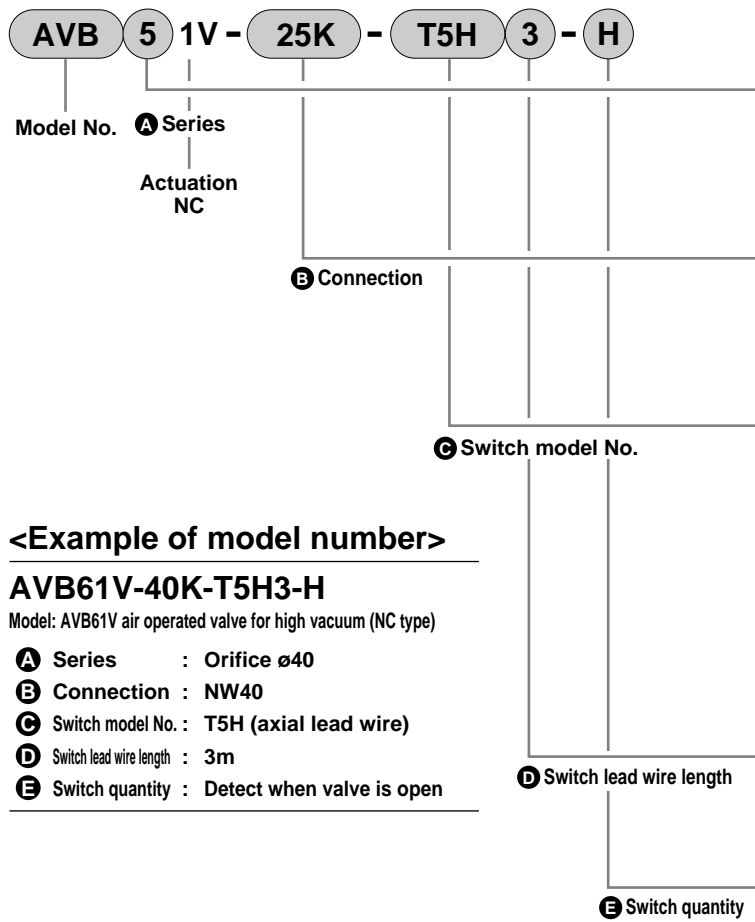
AVB 5 1V - 25K - T5H 3 - H

Model No.

A Series

Actuation NC

B Connection

C Switch model No.

<Example of model number>

AVB61V-40K-T5H3-H

Model: AVB61V air operated valve for high vacuum (NC type)

A Series : Orifice ø40
B Connection : NW40
C Switch model No. : T5H (axial lead wire)
D Switch lead wire length : 3m
E Switch quantity : Detect when valve is open

D Switch lead wire length

E Switch quantity